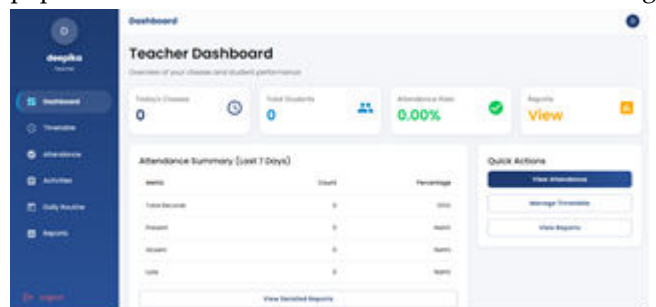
D
deepika
Teacher

Dashboard
Timetable
Attendance
Activities
Daily Routine
Reports

Logout

Dashboard

Teacher Dashboard
Overview of your classes and student performance

Today's Classes
0

Total Students
0

Attendance Rate
0.00%

Reports
View

Attendance Summary (Last 7 Days)

| Metric | Count | Percentage |
|---|---|---|
| Total Records | 0 | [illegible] |
| Present | 0 | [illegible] |
| Absent | 0 | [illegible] |
| Late | 0 | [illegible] |

View Detailed Reports

Quick Actions
View Attendance
Manage Timetable
View Reports